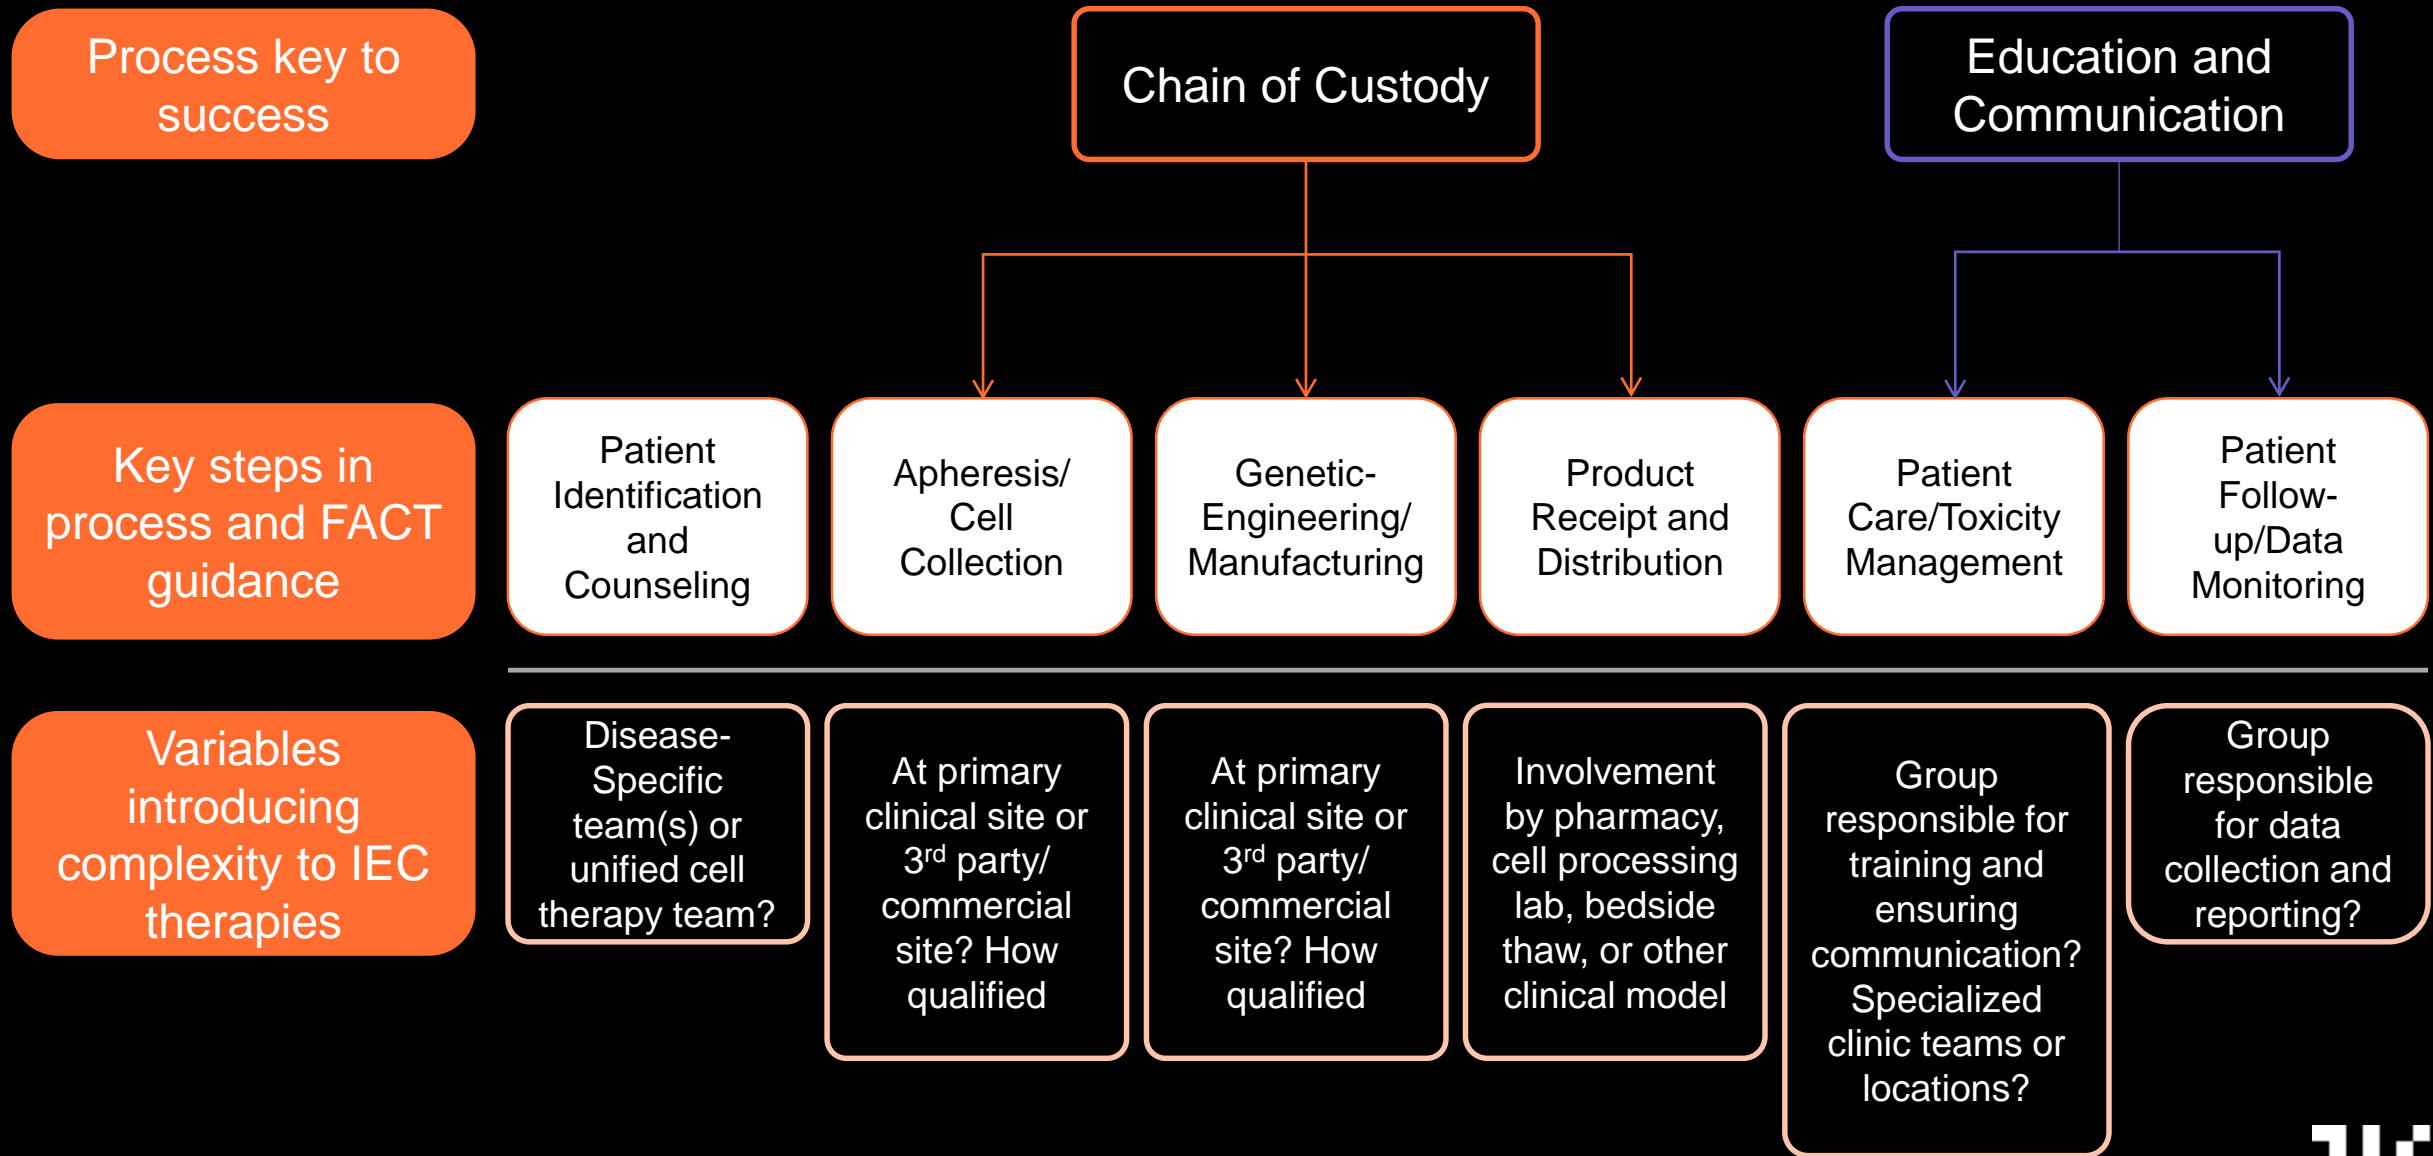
Process key to success

Chain of Custody

Education and Communication

Key steps in process and FACT guidance

Patient Identification and Counseling

Apheresis/ Cell Collection

Genetic-Engineering/ Manufacturing

Product Receipt and Distribution

Patient Care/Toxicity Management

Patient Follow-up/Data Monitoring

Variables introducing complexity to IEC therapies

Disease-Specific team(s) or unified cell therapy team?

At primary clinical site or 3$^{rd}$ party/ commercial site? How qualified

At primary clinical site or 3$^{rd}$ party/ commercial site? How qualified

Involvement by pharmacy, cell processing lab, bedside thaw, or other clinical model

Group responsible for training and ensuring communication? Specialized clinic teams or locations?

Group responsible for data collection and reporting?